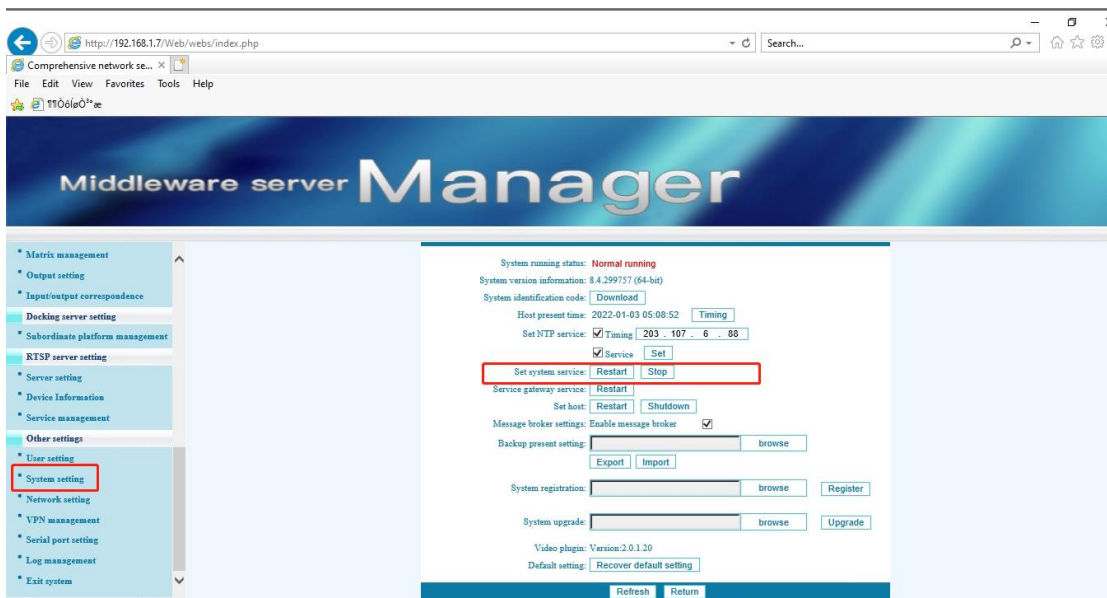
http://192.168.1.7/Web/webs/index.php
Search...
Comprehensive network se... ×
File Edit View Favorites Tools Help
¶¶ÒôÌøÒ³æ

Middleware server Manager

Matrix management
Output setting
Input/output correspondence
Docking server setting
Subordinate platform management
RTSP server setting
Server setting
Device Information
Service management
Other settings
User setting
System setting
Network setting
VPN management
Serial port setting
Log management
Exit system

System running status: Normal running
System version information: 8.4.299757 (64-bit)
System identification code: Download
Host present time: 2022-01-03 05:08:52 Timing
Set NTP service: Timing 203 . 107 . 6 . 88
Service Set
Set system service: Restart Stop
Service gateway service: Restart
Set host: Restart Shutdown
Message broker settings: Enable message broker
Backup present setting: browse
Export Import
System registration: browse Register
System upgrade: browse Upgrade
Video plugin: Version:2.0.1.20
Default setting: Recover default setting
Refresh Return